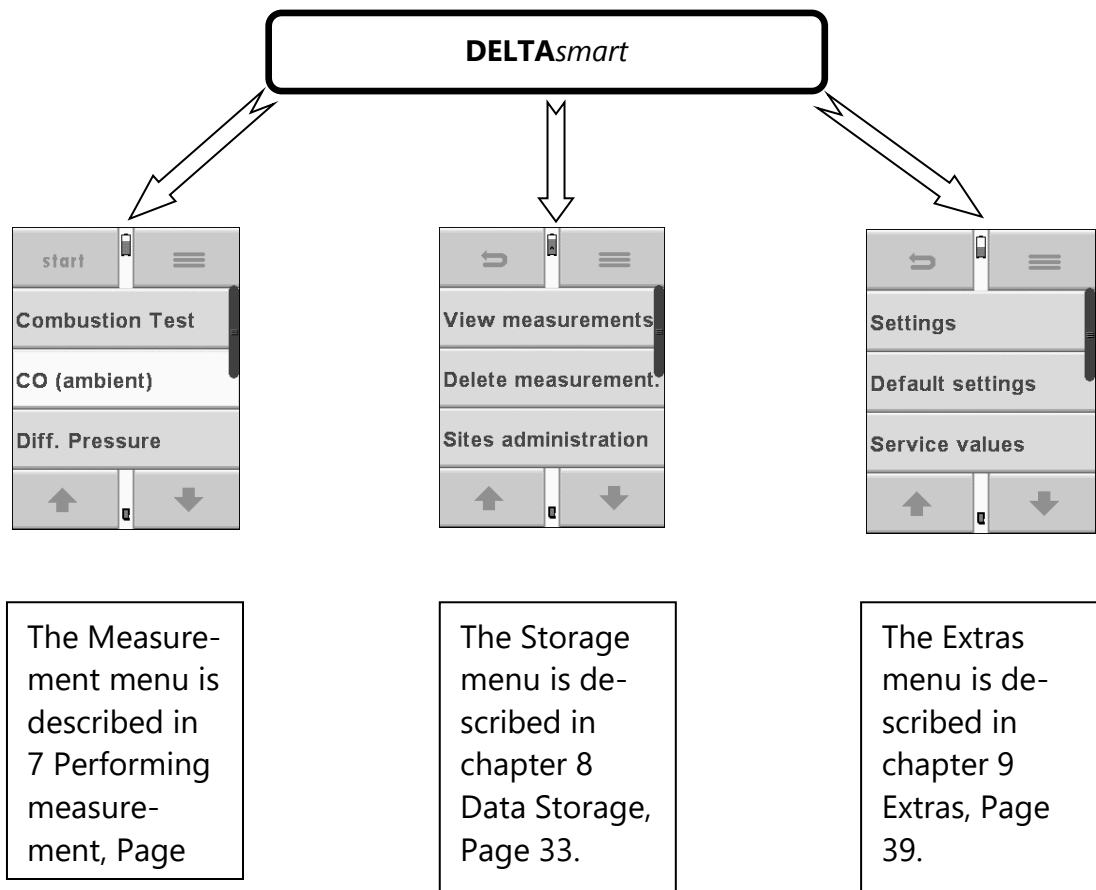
**DELTA***smart*

start

Combustion Test

CO (ambient)

Diff. Pressure

View measurements

Delete measurement:

Sites administration

Settings

Default settings

Service values

The Measurement menu is described in 7 Performing measurement, Page

The Storage menu is described in chapter 8 Data Storage, Page 33.

The Extras menu is described in chapter 9 Extras, Page 39.